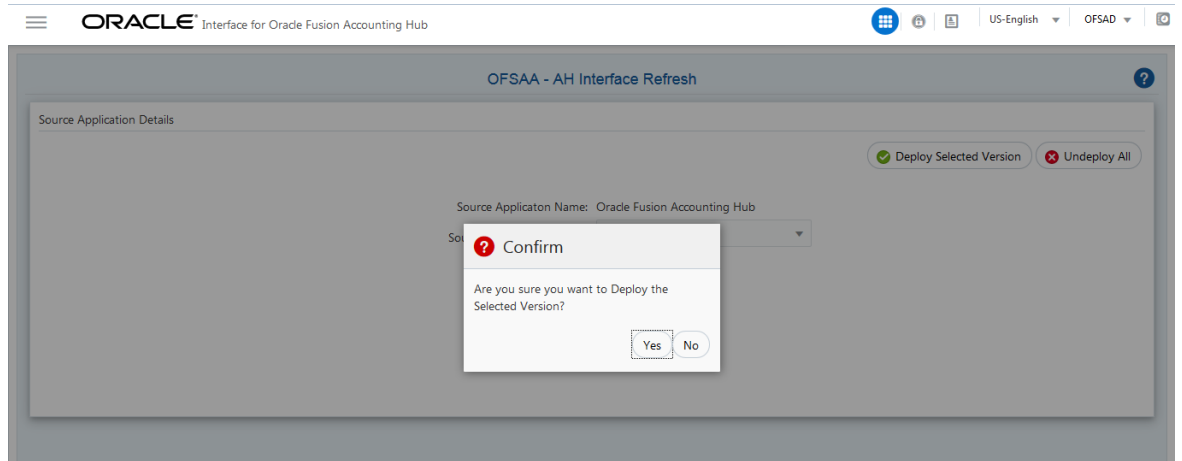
ORACLE Interface for Oracle Fusion Accounting Hub

US-English OFSAD

OFSAA - AH Interface Refresh

Source Application Details

Deploy Selected Version Undeploy All

Source Applicaton Name: Oracle Fusion Accounting Hub

So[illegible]

Confirm

Are you sure you want to Deploy the Selected Version?

Yes No